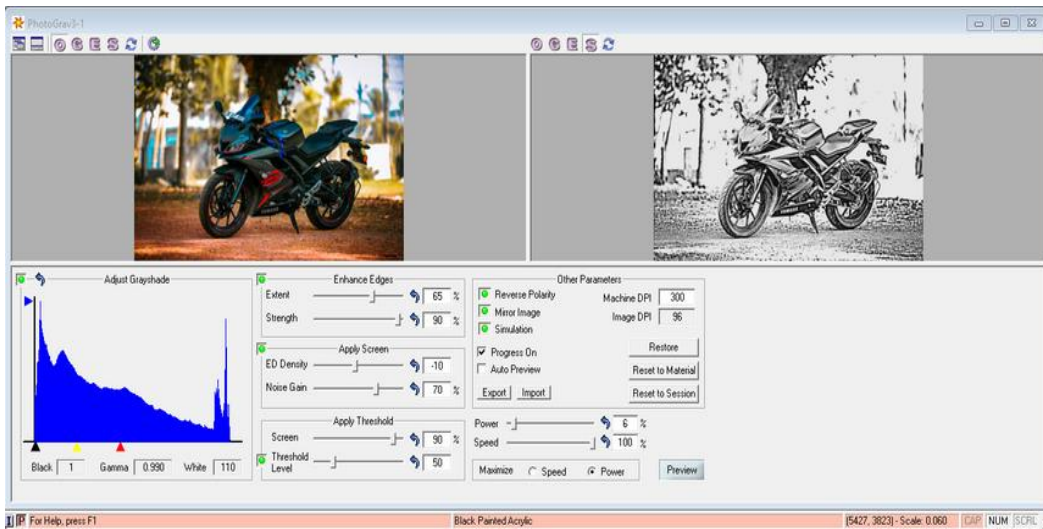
PhotoGrav3-1

Adjust Grayshade

Black 1 Gamma 0.990 White 110

Enhance Edges

Extent 65 %

Strength 90 %

Apply Screen

ED Density -10

Noise Gain 70 %

Apply Threshold

Screen 90 %

Threshold Level 50

Other Parameters

Reverse Polarity

Mirror Image

Simulation

Machine DPI 300

Image DPI 96

Progress On

Auto Preview

Restore

Reset to Material

Export Import

Reset to Session

Power 6 %

Speed 100 %

Maximize Speed Power

Preview

For Help, press F1

Black Painted Acrylic

[5427, 3823] - Scale: 0.060 CAP NUM SCRL